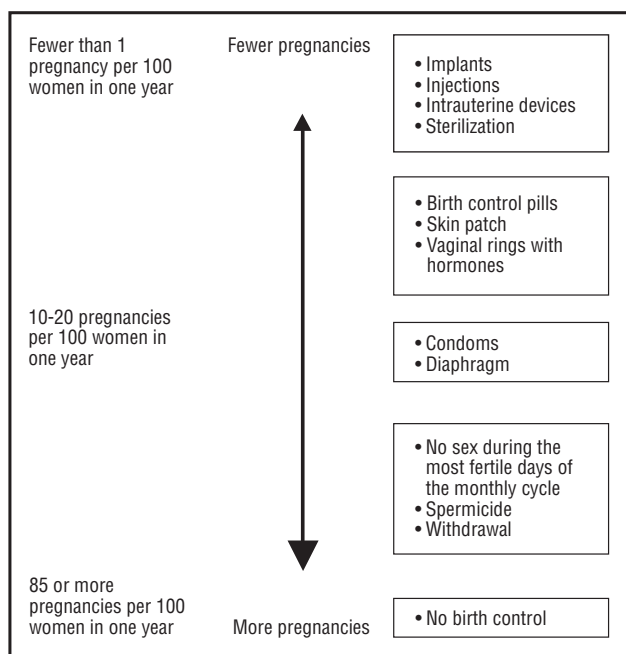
Fewer than 1 pregnancy per 100 women in one year

Fewer pregnancies

• Implants
• Injections
• Intrauterine devices
• Sterilization

• Birth control pills
• Skin patch
• Vaginal rings with hormones

10-20 pregnancies per 100 women in one year

• Condoms
• Diaphragm

• No sex during the most fertile days of the monthly cycle
• Spermicide
• Withdrawal

85 or more pregnancies per 100 women in one year

More pregnancies

• No birth control